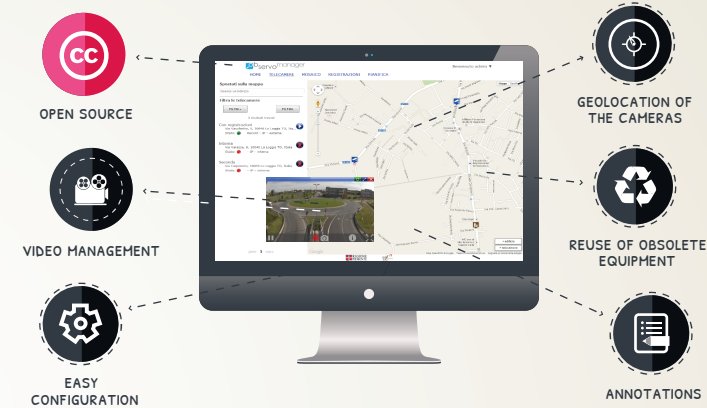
OPEN SOURCE

VIDEO MANAGEMENT

EASY CONFIGURATION

GEOLOCATION OF THE CAMERAS

REUSE OF OBSOLETE EQUIPMENT

ANNOTATIONS

Osservamanager

HOME TELECAMERE PRESIDIO REGISTRAZIONI PIANIFICA

Spostati sulla mappa

Filtra le telecamere

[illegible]